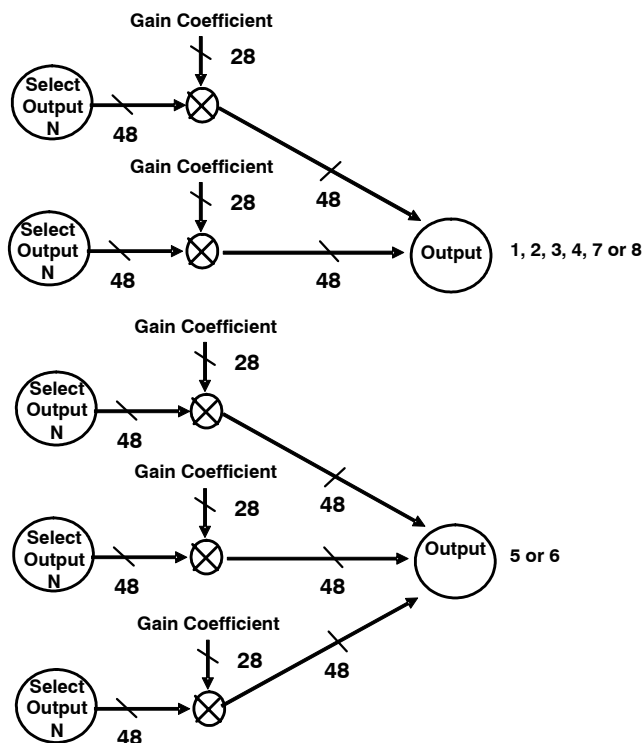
Gain Coefficient

28

Select Output N

48

48

Gain Coefficient

28

Select Output N

48

48

Output

1, 2, 3, 4, 7 or 8

Gain Coefficient

28

Select Output N

48

48

Gain Coefficient

28

Select Output N

48

48

Output

5 or 6

Gain Coefficient

28

48

Select Output N

48